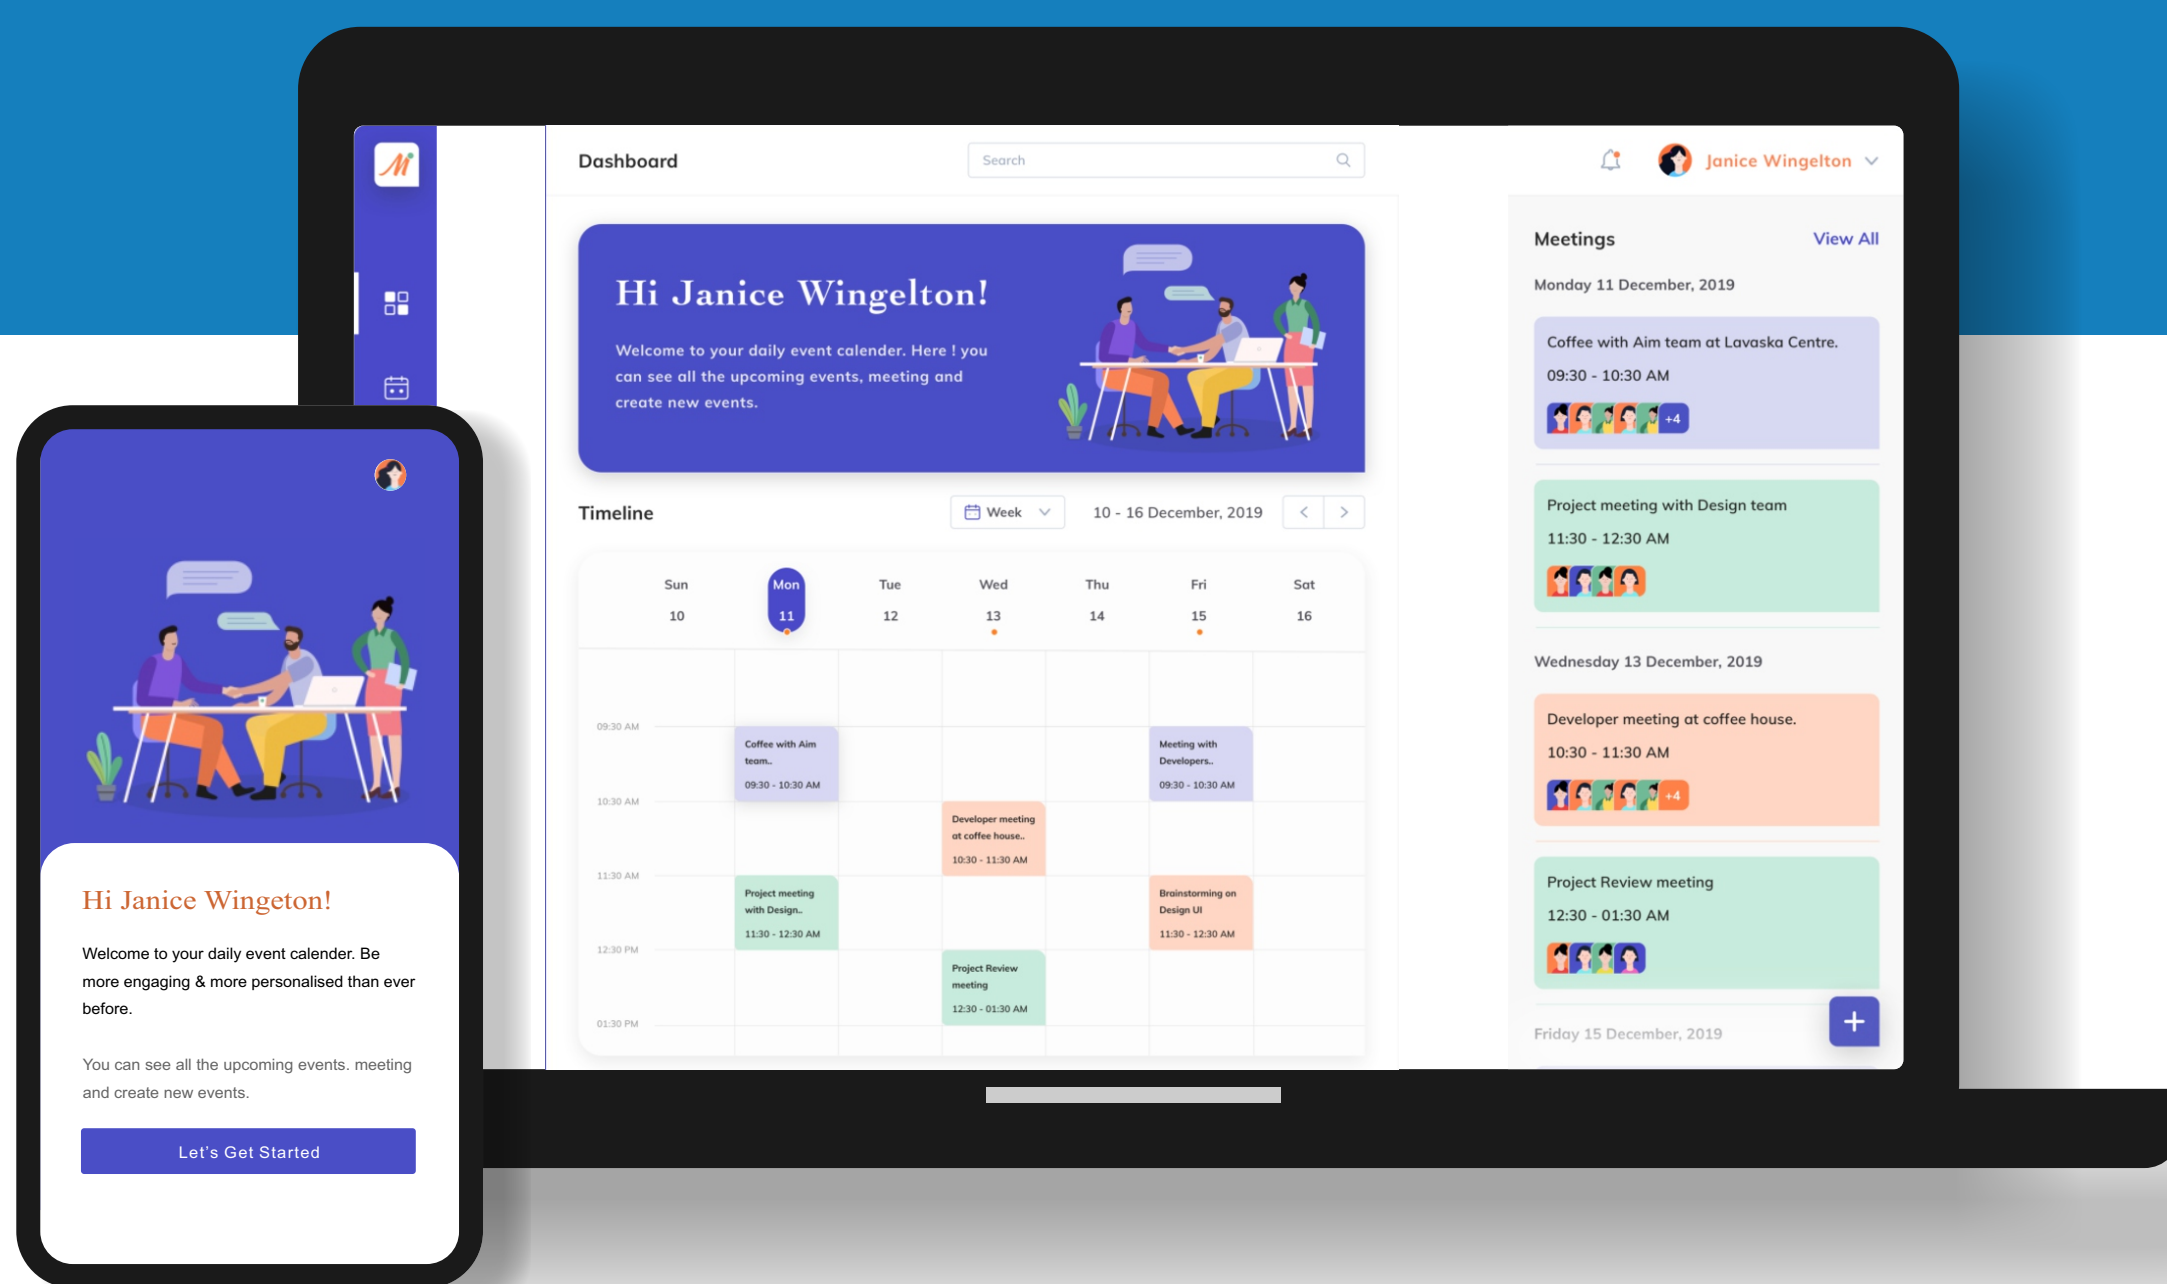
Dashboard

Search

Janice Wingelton

Hi Janice Wingelton!

Welcome to your daily event calendar. Here ! you can see all the upcoming events, meeting and create new events.

Timeline

Week

10 - 16 December, 2019

Sun 10
Mon 11
Tue 12
Wed 13
Thu 14
Fri 15
Sat 16

09:30 AM
10:30 AM
11:30 AM
12:30 PM
01:30 PM

Coffee with Aim team..
09:30 - 10:30 AM

Meeting with Developers..
09:30 - 10:30 AM

Developer meeting at coffee house..
10:30 - 11:30 AM

Project meeting with Design..
11:30 - 12:30 AM

Brainstorming on Design UI
11:30 - 12:30 AM

Project Review meeting
12:30 - 01:30 AM

Meetings
View All

Monday 11 December, 2019

Coffee with Aim team at Lavaska Centre.
09:30 - 10:30 AM
+4

Project meeting with Design team
11:30 - 12:30 AM

Wednesday 13 December, 2019

Developer meeting at coffee house.
10:30 - 11:30 AM
+4

Project Review meeting
12:30 - 01:30 AM

Friday 15 December, 2019

Hi Janice Wingeton!

Welcome to your daily event calender. Be more engaging & more personalised than ever before.

You can see all the upcoming events. meeting and create new events.

Let's Get Started